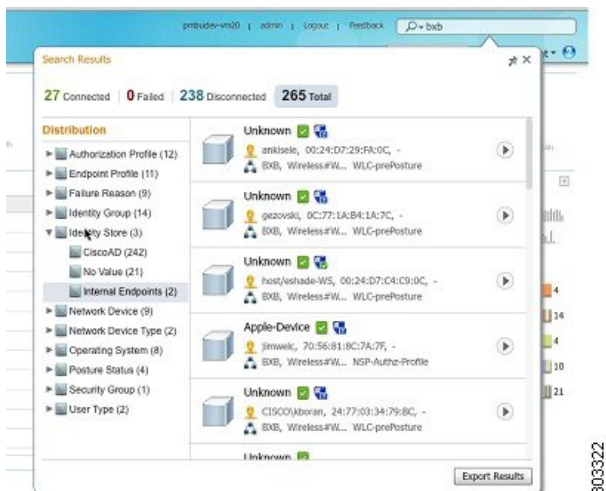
pmbudev-vm20 | admin | Logout | Feedback bxb

Search Results

27 Connected | 0 Failed | 238 Disconnected 265 Total

Distribution

Authorization Profile (12)
Endpoint Profile (11)
Failure Reason (9)
Identity Group (14)
Identity Store (3)
CiscoAD (242)
No Value (21)
Internal Endpoints (2)
Network Device (9)
Network Device Type (2)
Operating System (8)
Posture Status (4)
Security Group (1)
User Type (2)

Unknown
ankisele, 00:24:D7:29:FA:0C, -
BXB, Wireless#W... WLC-prePosture

Unknown
gezovski, 0C:77:1A:B4:1A:7C, -
BXB, Wireless#W... WLC-prePosture

Unknown
host/eshade-WS, 00:24:D7:C4:C9:0C, -
BXB, Wireless#W... WLC-prePosture

Apple-Device
jimweic, 70:56:81:8C:7A:7F, -
BXB, Wireless#W... NSP-Authz-Profile

Unknown
CISCO\kboran, 24:77:03:34:79:8C, -
BXB, Wireless#W... WLC-prePosture

Unknown

Export Results

4
14
4
10
21

303322